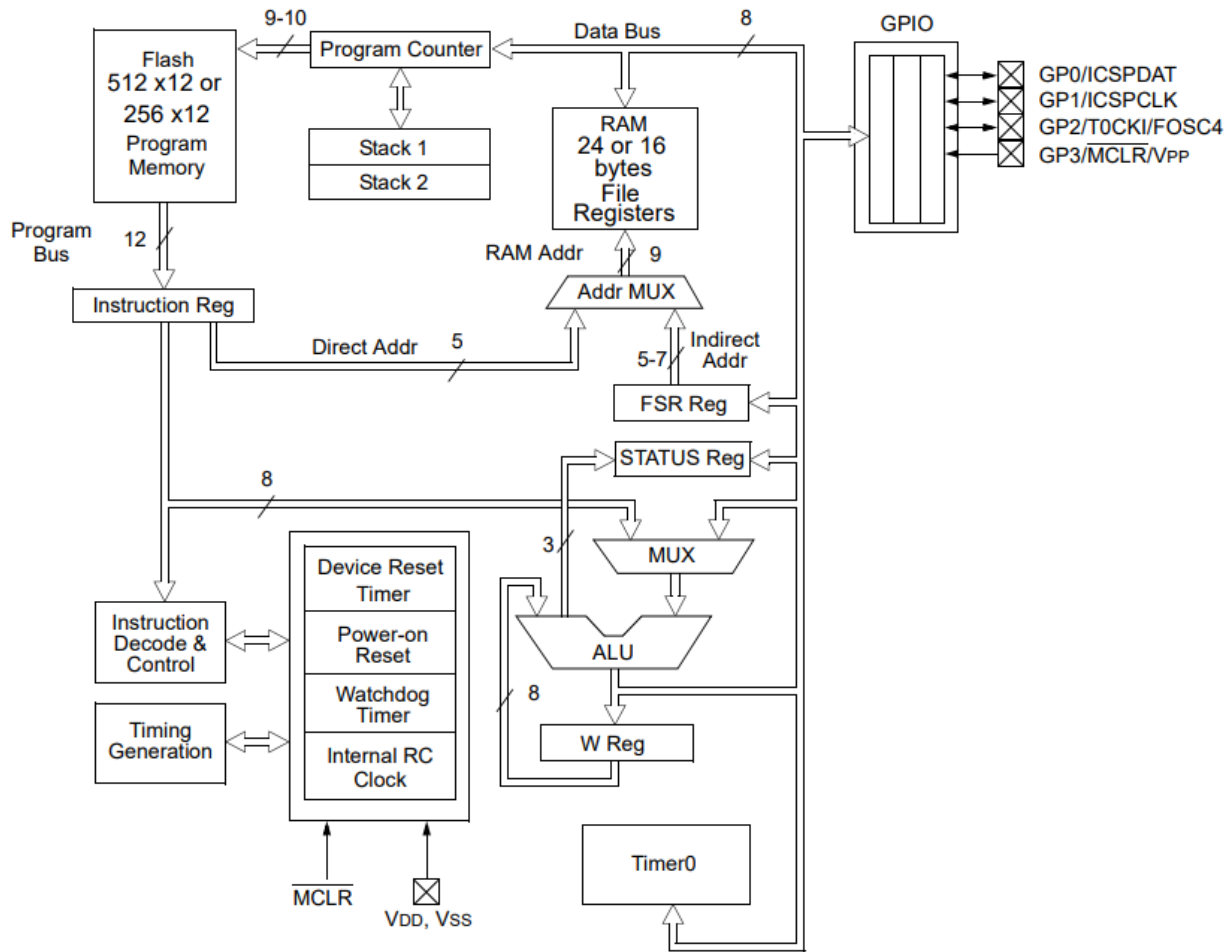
9-10

Program Counter

Data Bus

8

GPIO

Flash
512 x12 or
256 x12
Program
Memory

Stack 1

Stack 2

RAM
24 or 16
bytes
File
Registers

GP0/ICSPDAT
GP1/ICSPCLK
GP2/T0CKI/FOSC4
GP3/$\overline{MCLR}$/VPP

Program
Bus

12

RAM Addr

9

Addr MUX

Instruction Reg

Direct Addr

5

5-7

Indirect
Addr

FSR Reg

STATUS Reg

8

3

MUX

Device Reset
Timer

Power-on
Reset

Watchdog
Timer

Internal RC
Clock

Instruction
Decode &
Control

Timing
Generation

ALU

8

W Reg

Timer0

$\overline{MCLR}$

VDD, VSS